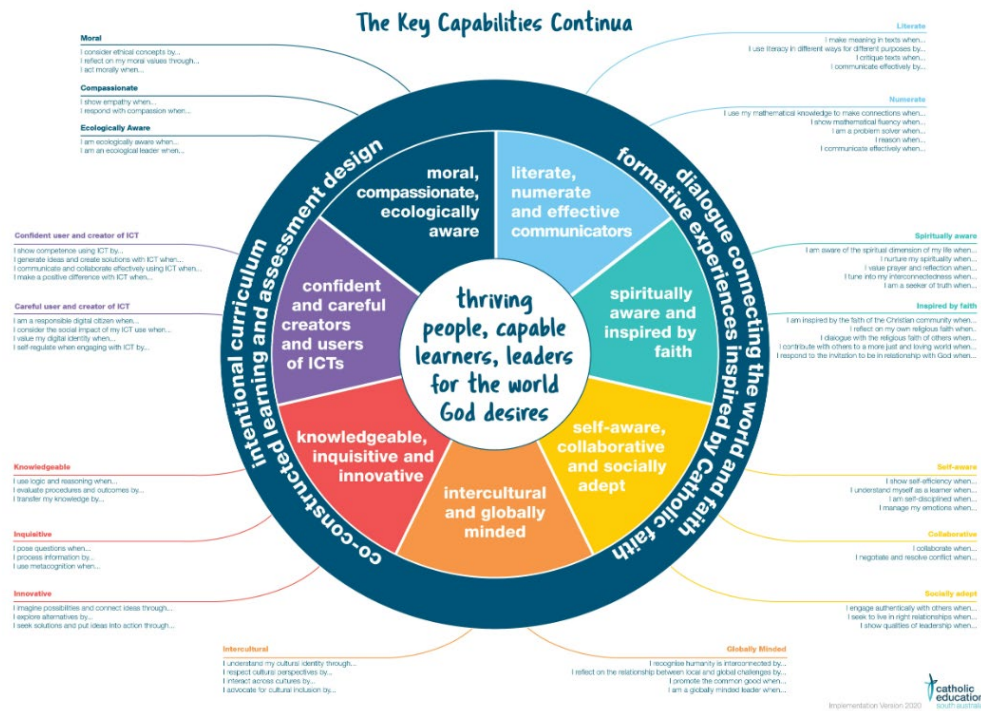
The Key Capabilities Continua

Moral
I consider ethical concepts by...
I reflect on my moral values through...
I act morally when...

Compassionate
I show empathy when...
I respond with compassion when...

Ecologically Aware
I am ecologically aware when...
I am an ecological leader when...

Confident user and creator of ICT
I show competence using ICT by...
I generate ideas and create solutions with ICT when...
I communicate and collaborate effectively using ICT when...
I make a positive difference with ICT when...

Careful user and creator of ICT
I am a responsible digital citizen when...
I consider the social impact of my ICT use when...
I value my digital identity when...
I self-regulate when engaging with ICT by...

Knowledgeable
I use logic and reasoning when...
I evaluate procedures and outcomes by...
I transfer my knowledge by...

Inquisitive
I pose questions when...
I process information by...
I use metacognition when...

Innovative
I imagine possibilities and connect ideas through...
I explore alternatives by...
I seek solutions and put ideas into action through...

Intercultural
I understand my cultural identity through...
I respect cultural perspectives by...
I interact across cultures by...
I advocate for cultural inclusion by...

Globally Minded
I recognise humanity is interconnected by...
I reflect on the relationship between local and global challenges by...
I promote the common good when...
I am a globally minded leader when...

Literate
I make meaning in texts when...
I use literacy in different ways for different purposes by...
I critique texts when...
I communicate effectively by...

Numerate
I use my mathematical knowledge to make connections when...
I show mathematical fluency when...
I am a problem solver when...
I reason when...
I communicate effectively when...

Spiritually aware
I am aware of the spiritual dimension of my life when...
I nurture my spirituality when...
I value prayer and reflection when...
I tune into my interconnectedness when...
I am a seeker of truth when...

Inspired by faith
I am inspired by the faith of the Christian community when...
I reflect on my own religious faith when...
I dialogue with the religious faith of others when...
I contribute with others to a more just and loving world when...
I respond to the invitation to be in relationship with God when...

Self-aware
I show self-efficiency when...
I understand myself as a learner when...
I am self-disciplined when...
I manage my emotions when...

Collaborative
I collaborate when...
I negotiate and resolve conflict when...

Socially adept
I engage authentically with others when...
I seek to live in right relationships when...
I show qualities of leadership when...

intentional curriculum
co-constructed learning and assessment design
dialogue connecting the world and faith
formative experiences inspired by Catholic faith

moral, compassionate, ecologically aware
literate, numerate and effective communicators
spiritually aware and inspired by faith
self-aware, collaborative and socially adept
intercultural and globally minded
knowledgeable, inquisitive and innovative
confident and careful creators and users of ICTs

thriving people, capable learners, leaders for the world God desires

catholic education south australia
Implementation Version 2020